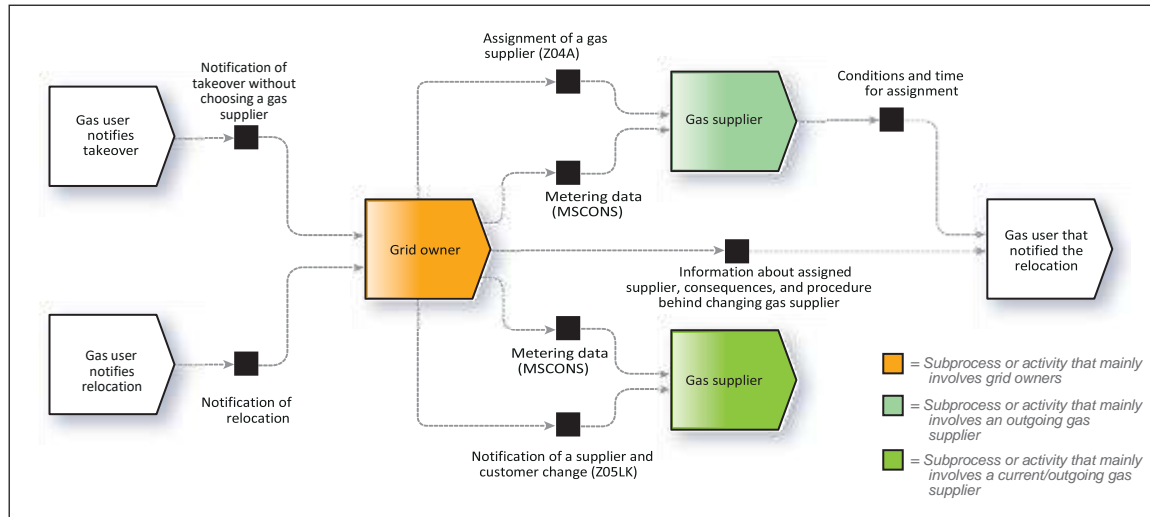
Gas user notifies takeover

Notification of takeover without choosing a gas supplier

Gas user notifies relocation

Notification of relocation

Grid owner

Assignment of a gas supplier (Z04A)

Metering data (MSCONS)

Gas supplier

Conditions and time for assignment

Gas user that notified the relocation

Information about assigned supplier, consequences, and procedure behind changing gas supplier

Metering data (MSCONS)

Gas supplier

Notification of a supplier and customer change (Z05LK)

= Subprocess or activity that mainly involves grid owners

= Subprocess or activity that mainly involves an outgoing gas supplier

= Subprocess or activity that mainly involves a current/outgoing gas supplier